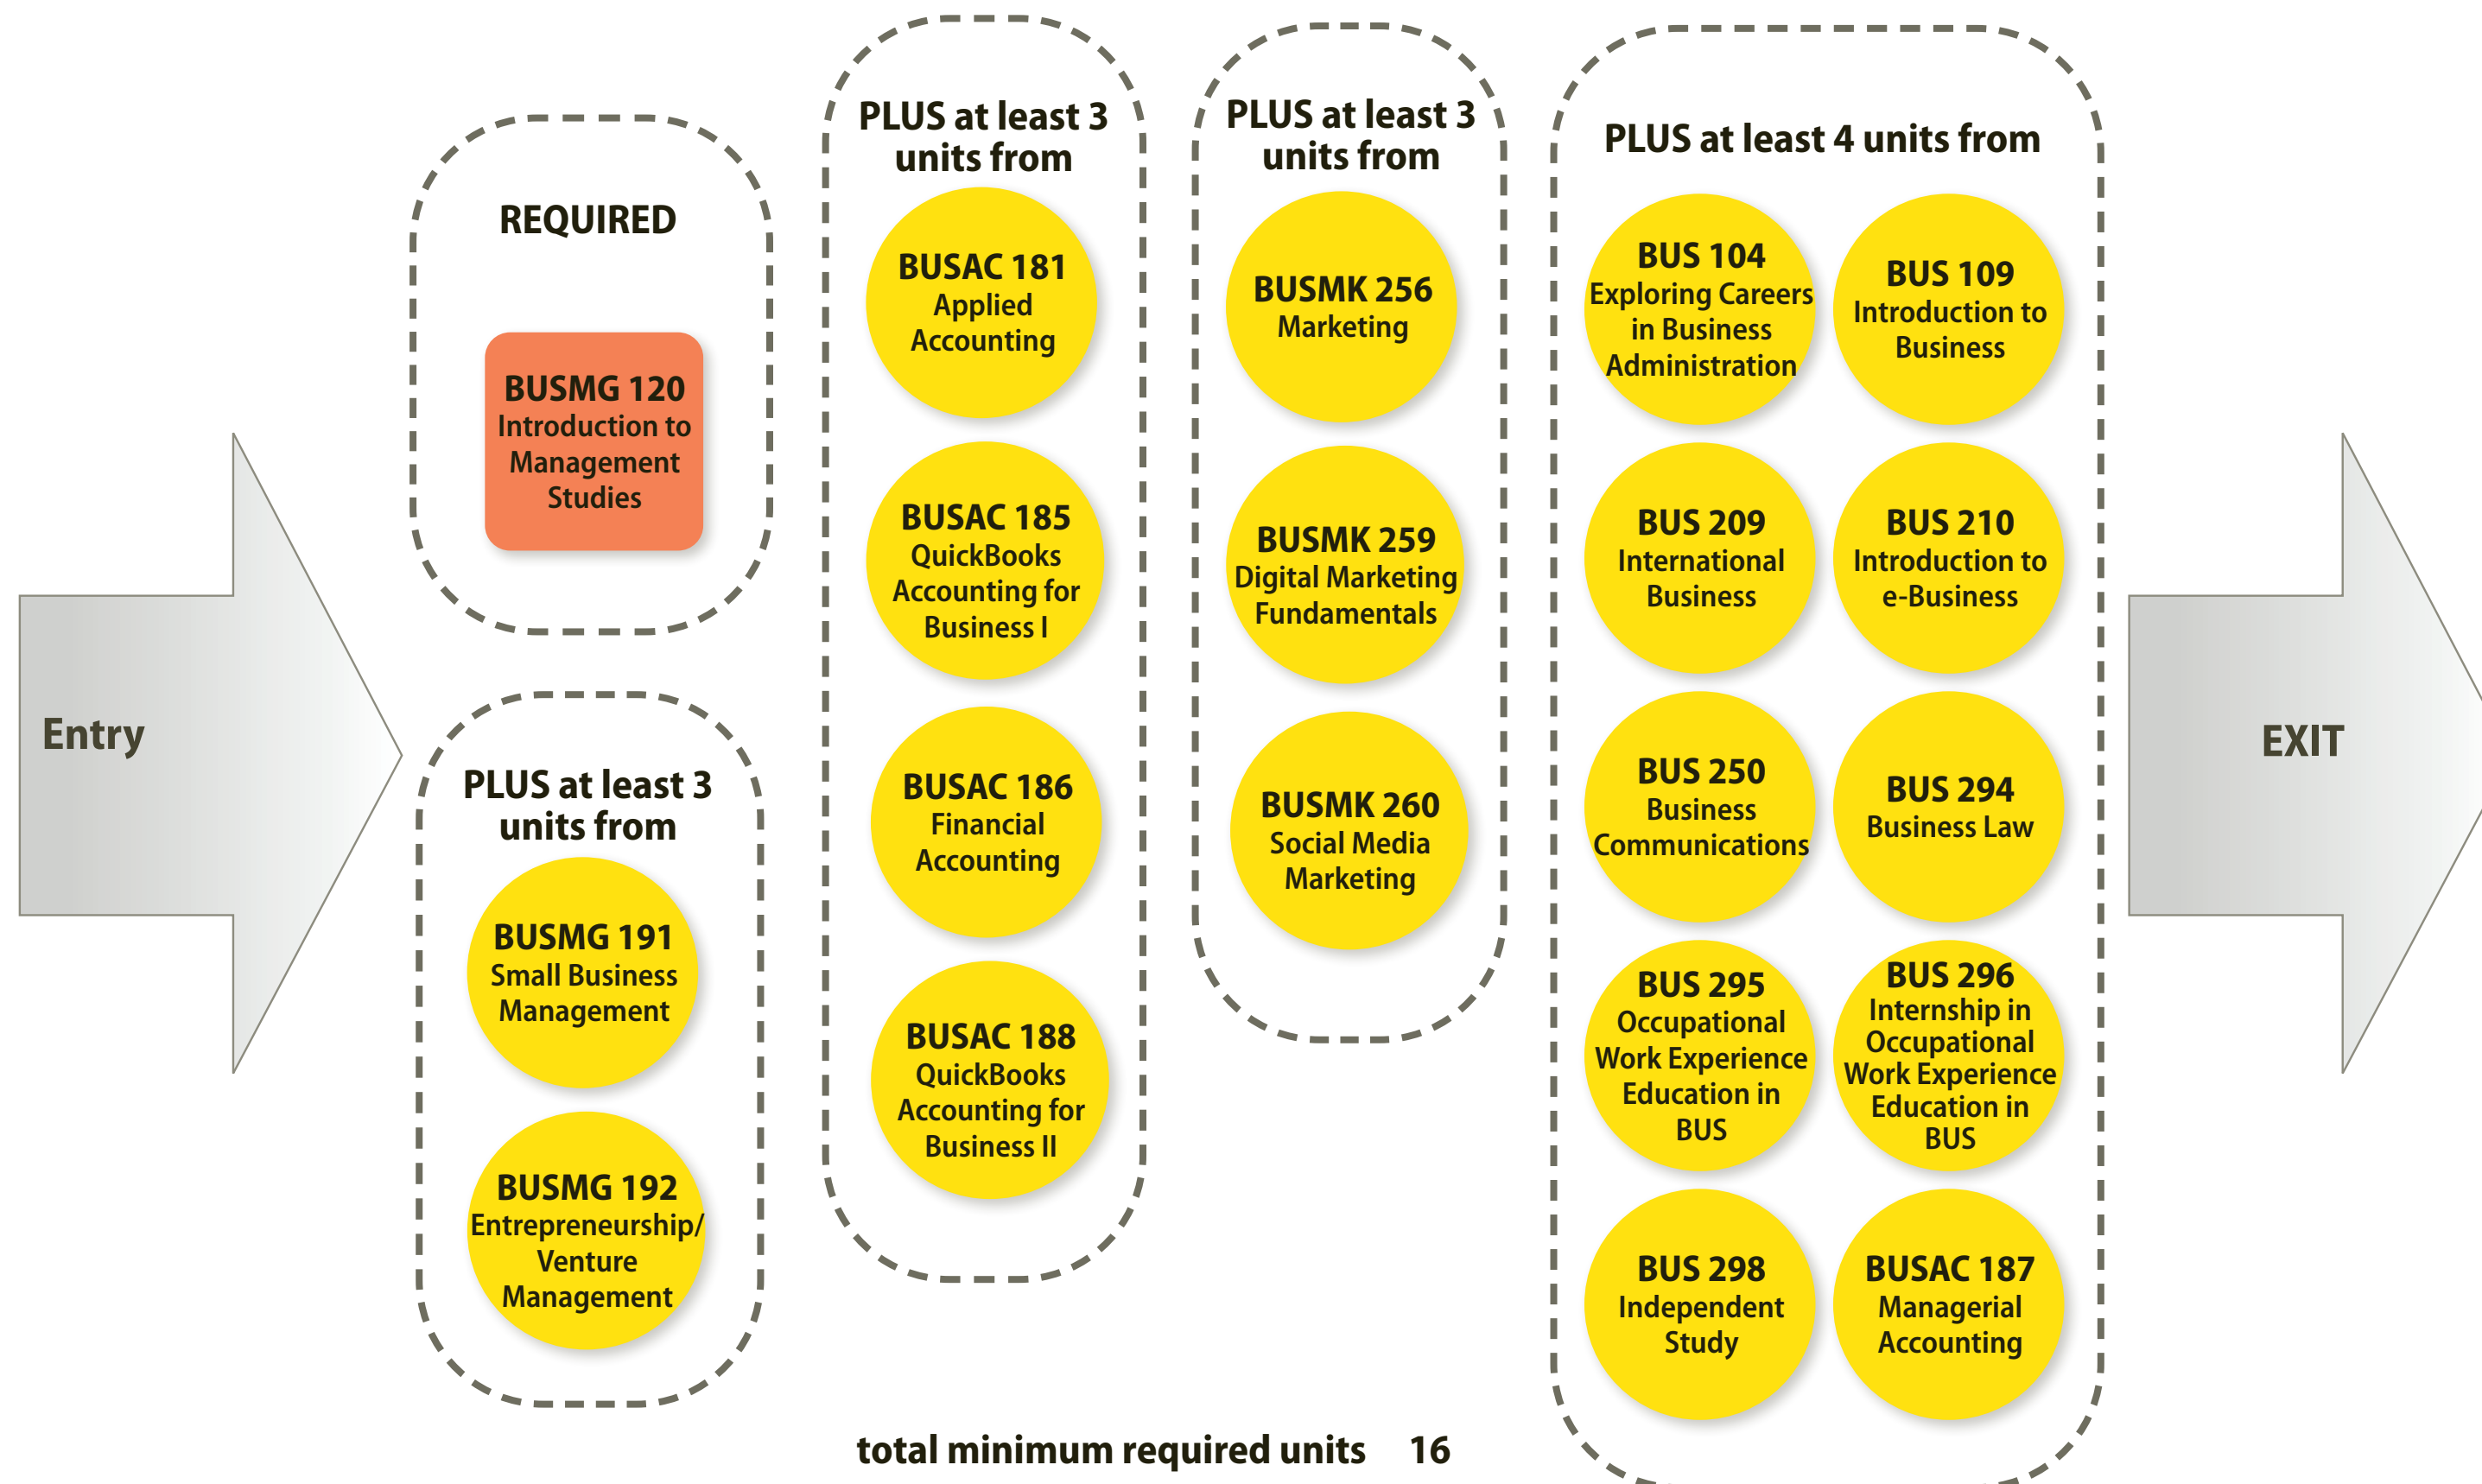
Entry

REQUIRED

BUSMG 120
Introduction to Management Studies

PLUS at least 3 units from

BUSMG 191
Small Business Management

BUSMG 192
Entrepreneurship/ Venture Management

PLUS at least 3 units from

BUSAC 181
Applied Accounting

BUSAC 185
QuickBooks Accounting for Business I

BUSAC 186
Financial Accounting

BUSAC 188
QuickBooks Accounting for Business II

PLUS at least 3 units from

BUSMK 256
Marketing

BUSMK 259
Digital Marketing Fundamentals

BUSMK 260
Social Media Marketing

PLUS at least 4 units from

BUS 104
Exploring Careers in Business Administration

BUS 109
Introduction to Business

BUS 209
International Business

BUS 210
Introduction to e-Business

BUS 250
Business Communications

BUS 294
Business Law

BUS 295
Occupational Work Experience Education in BUS

BUS 296
Internship in Occupational Work Experience Education in BUS

BUS 298
Independent Study

BUSAC 187
Managerial Accounting

EXIT

total minimum required units 16